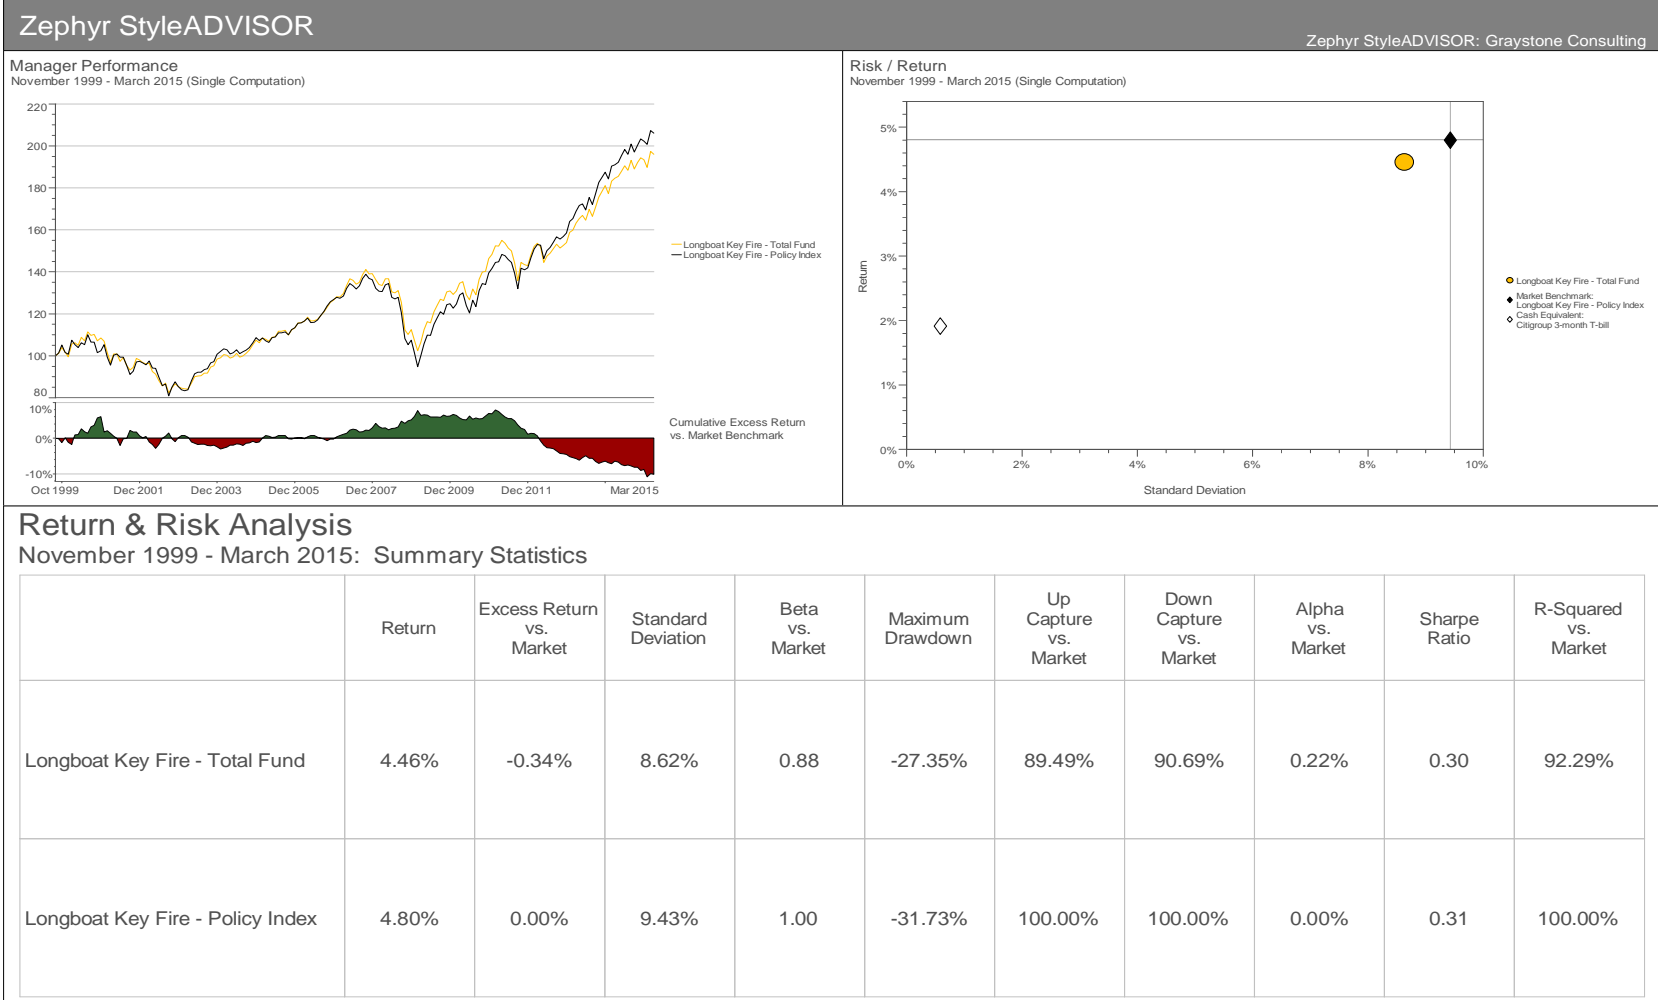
Zephyr StyleADVISOR

Zephyr StyleADVISOR: Graystone Consulting

Manager Performance
November 1999 - March 2015 (Single Computation)

220
200
180
160
140
120
100
80

Longboat Key Fire - Total Fund
Longboat Key Fire - Policy Index

10%
0%
-10%

Cumulative Excess Return vs. Market Benchmark

Oct 1999 Dec 2001 Dec 2003 Dec 2005 Dec 2007 Dec 2009 Dec 2011 Mar 2015

Risk / Return
November 1999 - March 2015 (Single Computation)

5%
4%
3%
2%
1%
0%

Return

0% 2% 4% 6% 8% 10%

Standard Deviation

Longboat Key Fire - Total Fund
Market Benchmark: Longboat Key Fire - Policy Index
Cash Equivalent: Citigroup 3-month T-bill

Return & Risk Analysis
November 1999 - March 2015: Summary Statistics

| | Return | Excess Return vs. Market | Standard Deviation | Beta vs. Market | Maximum Drawdown | Up Capture vs. Market | Down Capture vs. Market | Alpha vs. Market | Sharpe Ratio | R-Squared vs. Market |
|---|---|---|---|---|---|---|---|---|---|---|
| Longboat Key Fire - Total Fund | 4.46% | -0.34% | 8.62% | 0.88 | -27.35% | 89.49% | 90.69% | 0.22% | 0.30 | 92.29% |
| Longboat Key Fire - Policy Index | 4.80% | 0.00% | 9.43% | 1.00 | -31.73% | 100.00% | 100.00% | 0.00% | 0.31 | 100.00% |